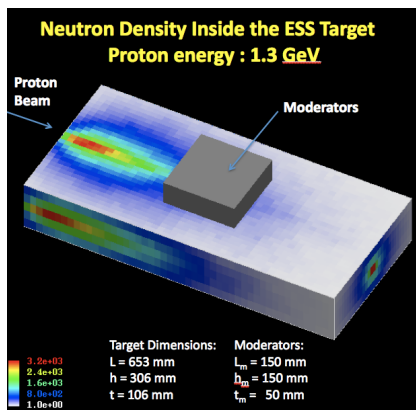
Neutron Density Inside the ESS Target
Proton energy : 1.3 GeV

Proton Beam

Moderators

3.2e+03
2.4e+03
1.6e+03
8.0e+02
1.0e+00

Target Dimensions:
L = 653 mm
h = 306 mm
t = 106 mm

Moderators:
$L_m$ = 150 mm
$h_m$ = 150 mm
$t_m$ = 50 mm